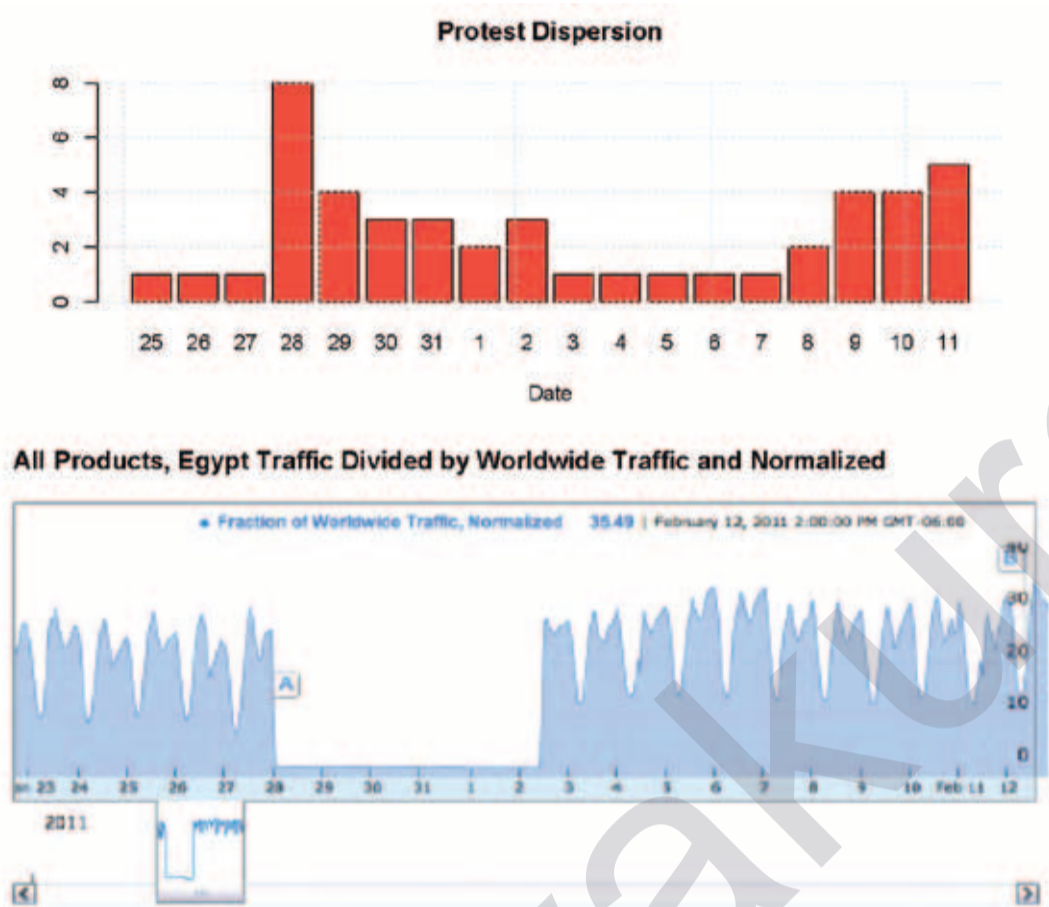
Protest Dispersion

8
6
4
2
0

25 26 27 28 29 30 31 1 2 3 4 5 6 7 8 9 10 11

Date

All Products, Egypt Traffic Divided by Worldwide Traffic and Normalized

• Fraction of Worldwide Traffic, Normalized 35.49 | February 12, 2011 2:00:00 PM GMT-06:00

A

B

40
30
20
10
0

an 23 24 25 26 27 28 29 30 31 1 2 3 4 5 6 7 8 9 10 Feb 11 12

2011

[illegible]